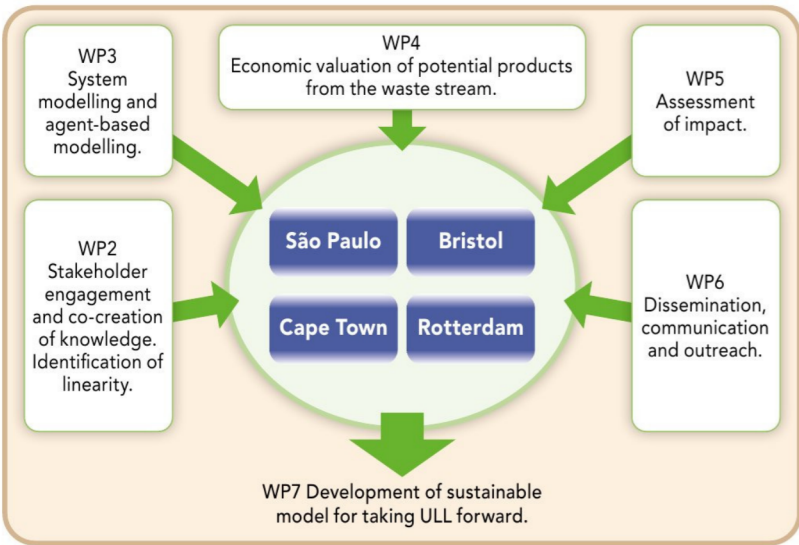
WP3
System modelling and agent-based modelling.

WP4
Economic valuation of potential products from the waste stream.

WP5
Assessment of impact.

WP2
Stakeholder engagement and co-creation of knowledge. Identification of linearity.

São Paulo

Bristol

Cape Town

Rotterdam

WP6
Dissemination, communication and outreach.

WP7 Development of sustainable model for taking ULL forward.